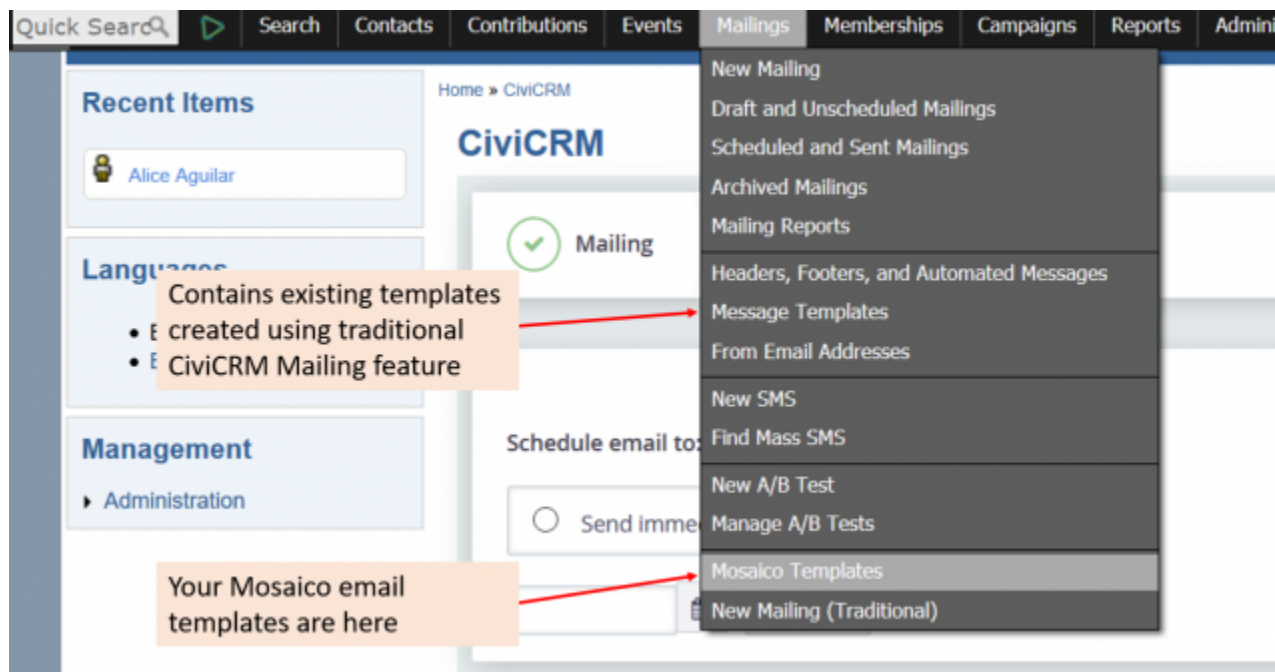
Quick Search

Search | Contacts | Contributions | Events | Mailings | Memberships | Campaigns | Reports | Admini

Recent Items

Alice Aguilar

Languages

• E
• E

Management

Administration

Home » CiviCRM

CiviCRM

Mailing

Schedule email to:

Send imme

New Mailing
Draft and Unscheduled Mailings
Scheduled and Sent Mailings
Archived Mailings
Mailing Reports
Headers, Footers, and Automated Messages
Message Templates
From Email Addresses
New SMS
Find Mass SMS
New A/B Test
Manage A/B Tests
Mosaico Templates
New Mailing (Traditional)

Contains existing templates created using traditional CiviCRM Mailing feature

Your Mosaico email templates are here